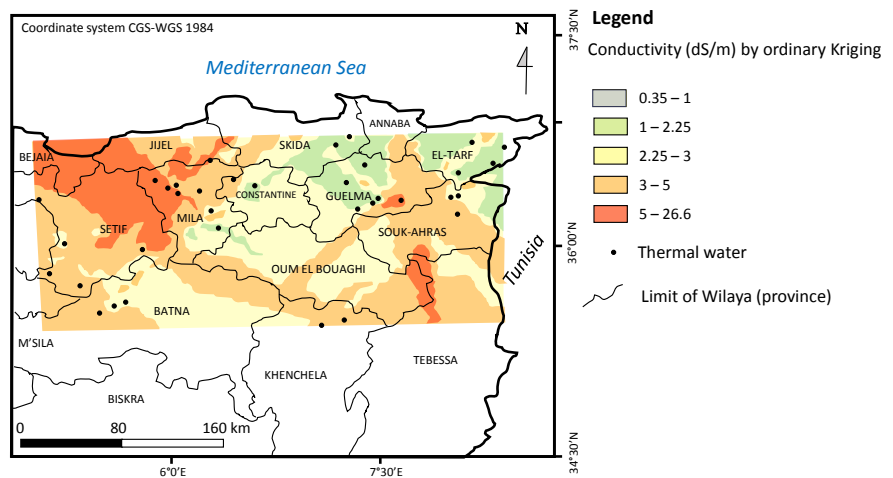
Coordinate system CGS-WGS 1984

N

Mediterranean Sea

ANNABA
SKIDA
JIJEL
BEJAIA
EL-TARF
CONSTANTINE
GUELMA
MILA
SETIF
SOUK-AHRAS
OUM EL BOUAGHI
BATNA
M'SILA
KHENCHELA
TEBESSA
BISKRA
Tunisia

0 80 160 km

37°30'N
36°00'N
34°30'N
6°0'E
7°30'E

Legend
Conductivity (dS/m) by ordinary Kriging
0.35 – 1
1 – 2.25
2.25 – 3
3 – 5
5 – 26.6
Thermal water
Limit of Wilaya (province)